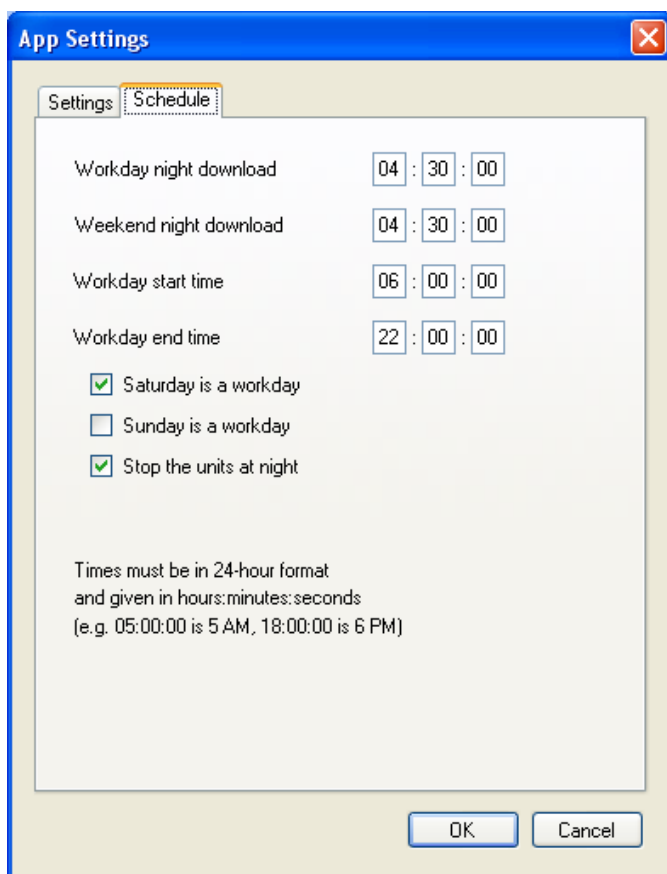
App Settings

Settings | Schedule

Workday night download 04 : 30 : 00

Weekend night download 04 : 30 : 00

Workday start time 06 : 00 : 00

Workday end time 22 : 00 : 00

☑ Saturday is a workday

☐ Sunday is a workday

☑ Stop the units at night

Times must be in 24-hour format and given in hours:minutes:seconds (e.g. 05:00:00 is 5 AM, 18:00:00 is 6 PM)

OK Cancel